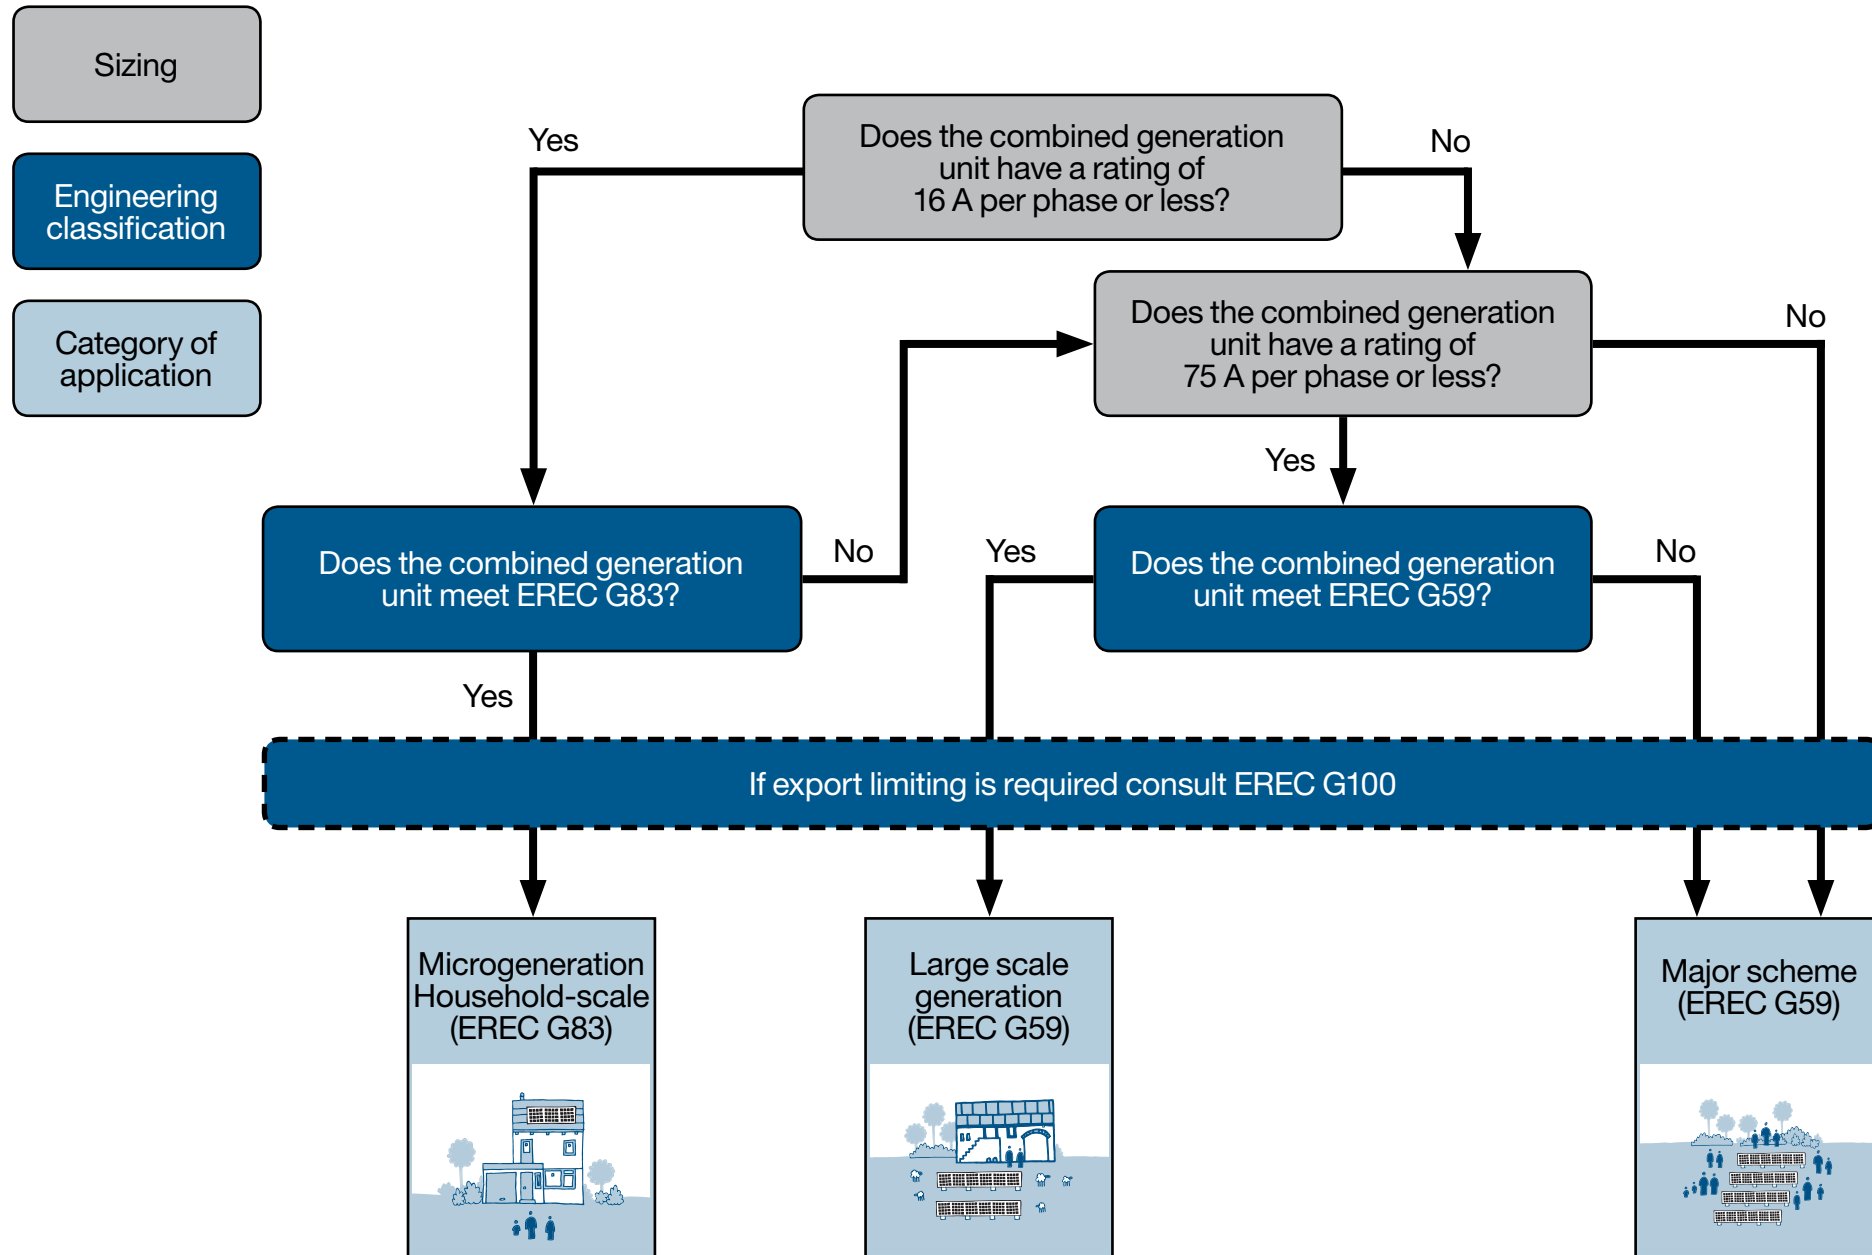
Sizing

Engineering classification

Category of application

Does the combined generation unit have a rating of 16 A per phase or less?

Yes

No

Does the combined generation unit have a rating of 75 A per phase or less?

No

Yes

Does the combined generation unit meet EREC G83?

No

Yes

Does the combined generation unit meet EREC G59?

No

Yes

If export limiting is required consult EREC G100

Microgeneration Household-scale (EREC G83)

Large scale generation (EREC G59)

Major scheme (EREC G59)